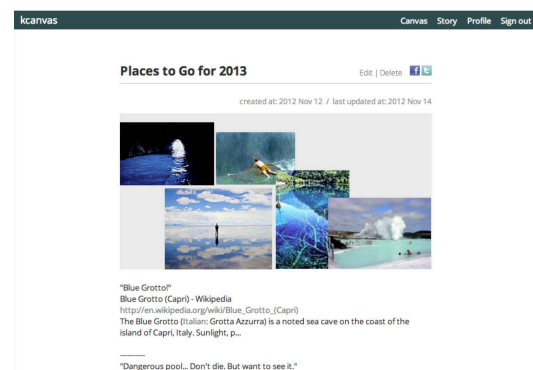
kcanvas

Canvas Story Profile Sign out

Places to Go for 2013

Edit | Delete

created at: 2012 Nov 12 / last updated at: 2012 Nov 14

"Blue Grotto!"
Blue Grotto (Capri) - Wikipedia
http://en.wikipedia.org/wiki/Blue_Grotto_(Capri)
The Blue Grotto (Italian: Grotta Azzurra) is a noted sea cave on the coast of the island of Capri, Italy. Sunlight, p...

---------

"Dangerous pool... Don't die. But want to see it."